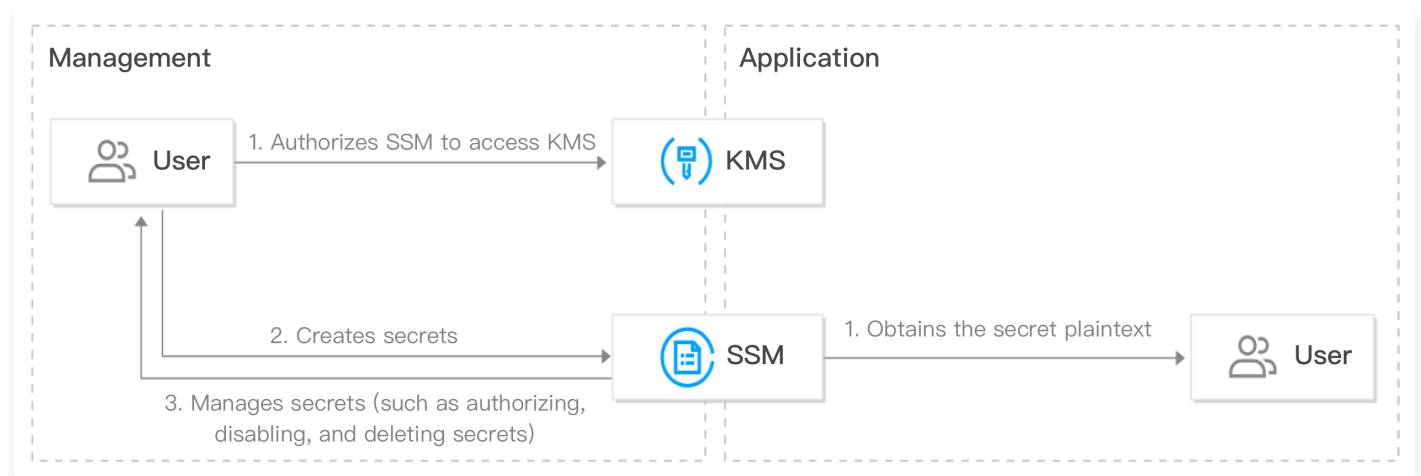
Management

Application

User

1. Authorizes SSM to access KMS

KMS

2. Creates secrets

SSM

3. Manages secrets (such as authorizing, disabling, and deleting secrets)

1. Obtains the secret plaintext

User